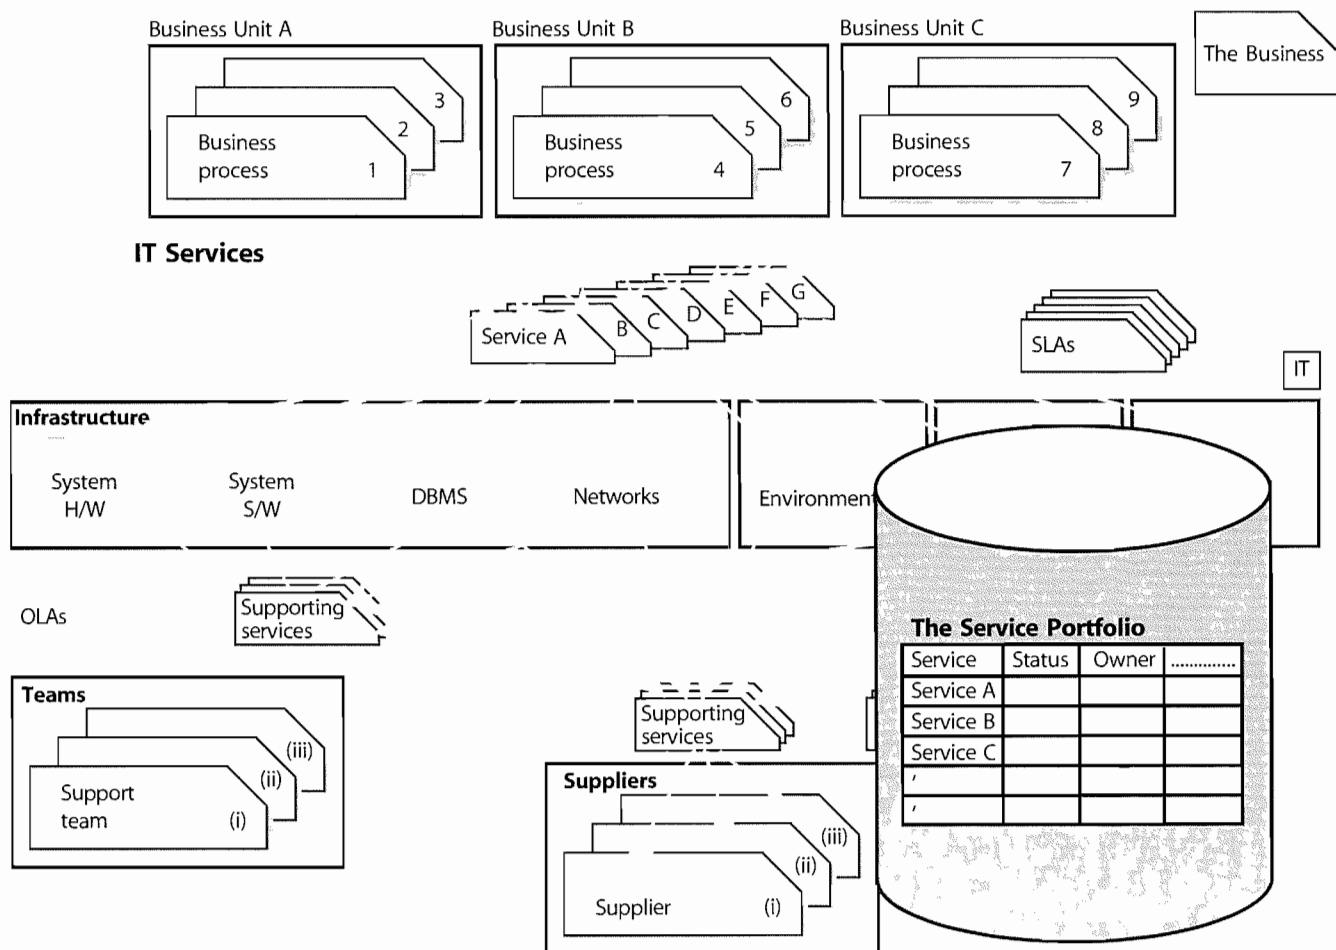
Business Unit A

3
2
Business process 1

Business Unit B

6
5
Business process 4

Business Unit C

9
8
Business process 7

The Business

IT Services

Service A
B
C
D
E
F
G

SLAs

IT

Infrastructure

System H/W

System S/W

DBMS

Networks

Environment

OLAs

Supporting services

Teams

(iii)
(ii)
Support team (i)

Supporting services

Suppliers

(iii)
(ii)
Supplier (i)

The Service Portfolio

| Service | Status | Owner | ............ |
|---|---|---|---|
| Service A | | | |
| Service B | | | |
| Service C | | | |
| ' | | | |
| ' | | | |